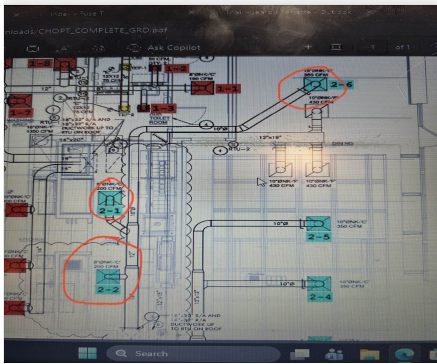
CHOPT_COMPLETE_GRD.pdf

Ask Copilot

of 1

1-5

1-2

1-3

2-6

2-1

2-5

2-2

2-4

350 CFM

430 CFM

430 CFM

200 CFM

250 CFM

350 CFM

100 CFM

TOILET ROOM

DUCTWORK UP TO RTU ON ROOF

DUCTWORK UP TO RTU ON ROOF

RTU-3

10"Ø

10"Ø

Search